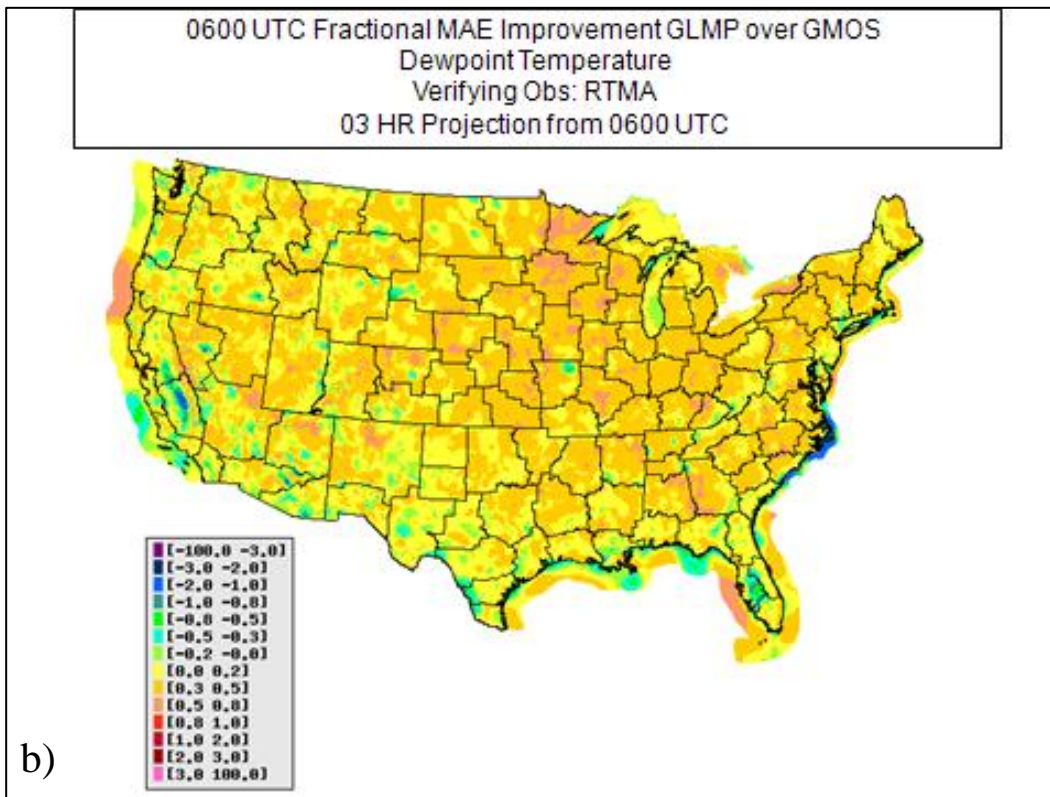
0600 UTC Fractional MAE Improvement GLMP over GMOS
Dewpoint Temperature
Verifying Obs: RTMA
03 HR Projection from 0600 UTC

[-100.0 -3.0]
[-3.0 -2.0]
[-2.0 -1.0]
[-1.0 -0.8]
[-0.8 -0.5]
[-0.5 -0.3]
[-0.2 -0.0]
[0.0 0.2]
[0.3 0.5]
[0.5 0.8]
[0.8 1.0]
[1.0 2.0]
[2.0 3.0]
[3.0 100.0]

b)